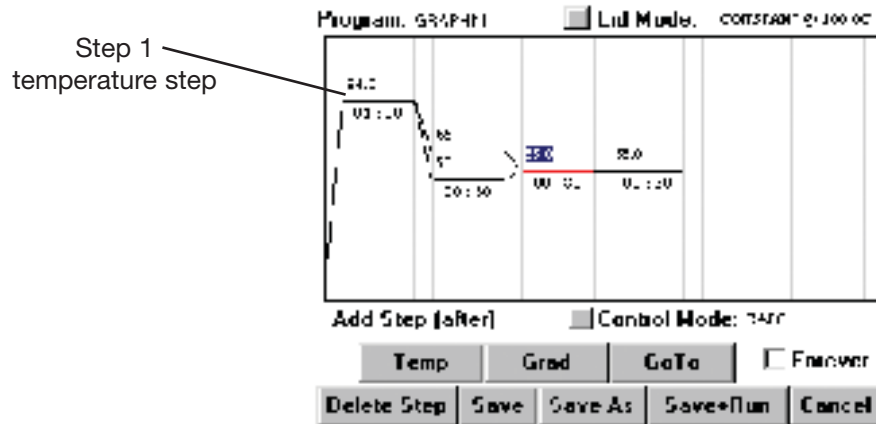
Step 1 temperature step

Program: GRAPH1

Lid Mode: CONSTANT @ 100 oC

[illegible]

03:10

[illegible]

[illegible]

30:50

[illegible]

00:0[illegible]

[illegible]

0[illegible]:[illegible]0

Add Step [after]

Control Mode: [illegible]

Temp

Grad

GoTo

Forever

Delete Step

Save

Save As

Save+Run

Cancel